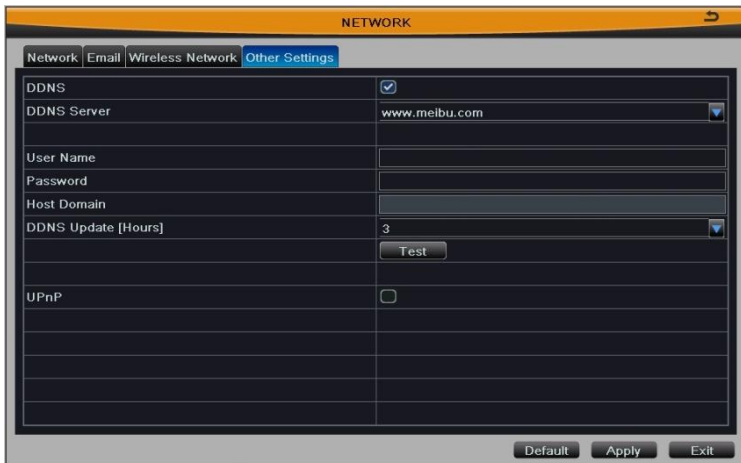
NETWORK

Network Email Wireless Network Other Settings

| | |
|---|---|
| DDNS | |
| DDNS Server | www.meibu.com |
| | |
| User Name | |
| Password | |
| Host Domain | |
| DDNS Update [Hours] | 3 |
| | Test |
| | |
| UPnP | |

Default Apply Exit